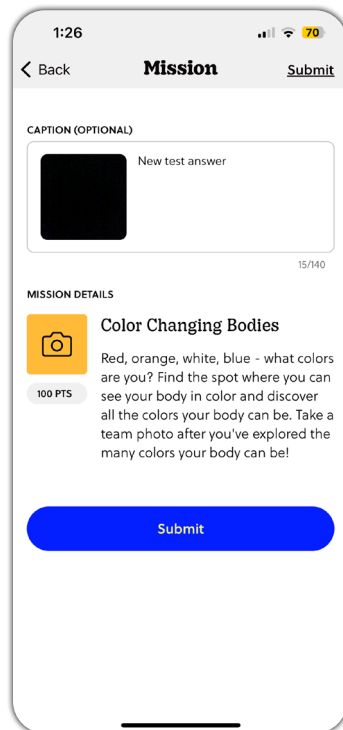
1:26

70

Back

Mission

Submit

CAPTION (OPTIONAL)

New test answer

15/140

MISSION DETAILS

Color Changing Bodies

100 PTS

Red, orange, white, blue - what colors are you? Find the spot where you can see your body in color and discover all the colors your body can be. Take a team photo after you've explored the many colors your body can be!

Submit